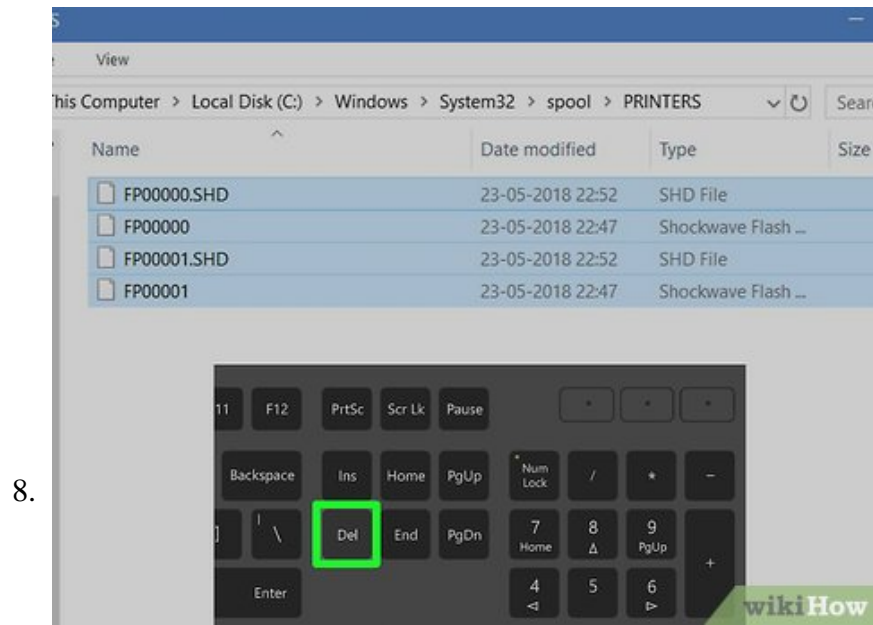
8.

s

View

his Computer > Local Disk (C:) > Windows > System32 > spool > PRINTERS

Sear

| Name | Date modified | Type | Size |
|---|---|---|---|
| FP00000.SHD | 23-05-2018 22:52 | SHD File | |
| FP00000 | 23-05-2018 22:47 | Shockwave Flash ... | |
| FP00001.SHD | 23-05-2018 22:52 | SHD File | |
| FP00001 | 23-05-2018 22:47 | Shockwave Flash ... | |

11 F12 PrtSc Scr Lk Pause

Backspace Ins Home PgUp Num Lock / * −

] \ Del End PgDn 7 Home 8 ▲ 9 PgUp +

Enter 4 ◀ 5 6 ▶

wikiHow